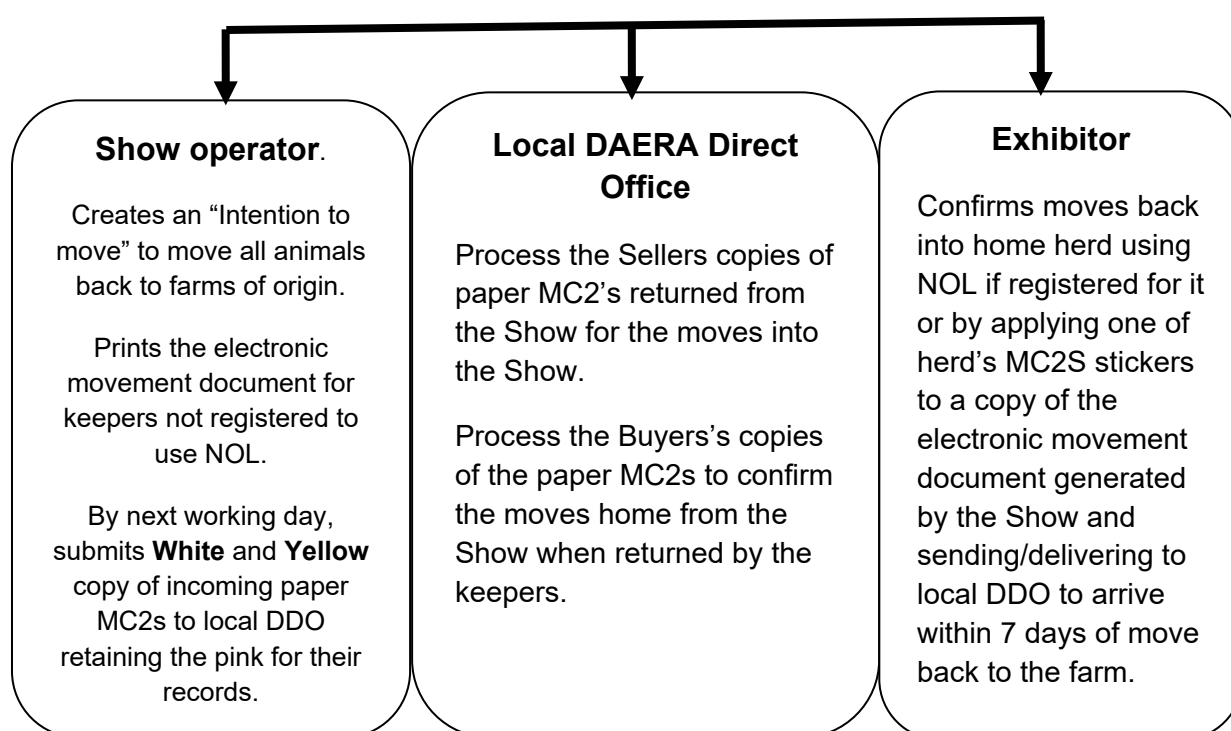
**Show operator**.

Creates an “Intention to move” to move all animals back to farms of origin.

Prints the electronic movement document for keepers not registered to use NOL.

By next working day, submits **White** and **Yellow** copy of incoming paper MC2s to local DDO retaining the pink for their records.

**Local DAERA Direct Office**

Process the Sellers copies of paper MC2’s returned from the Show for the moves into the Show.

Process the Buyers’s copies of the paper MC2s to confirm the moves home from the Show when returned by the keepers.

**Exhibitor**

Confirms moves back into home herd using NOL if registered for it or by applying one of herd’s MC2S stickers to a copy of the electronic movement document generated by the Show and sending/delivering to local DDO to arrive within 7 days of move back to the farm.